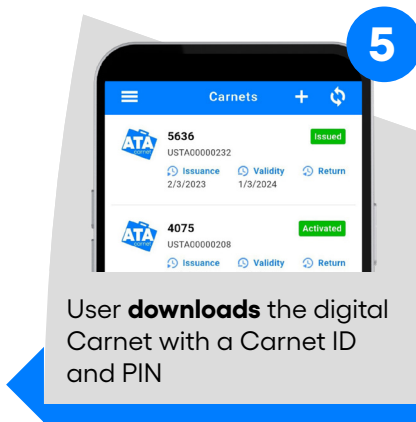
5

Carnets

ATA Carnet
5636
USTA00000232
Issued
Issuance 2/3/2023
Validity 1/3/2024
Return

ATA Carnet
4075
USTA00000208
Activated
Issuance
Validity
Return

User **downloads** the digital Carnet with a Carnet ID and PIN